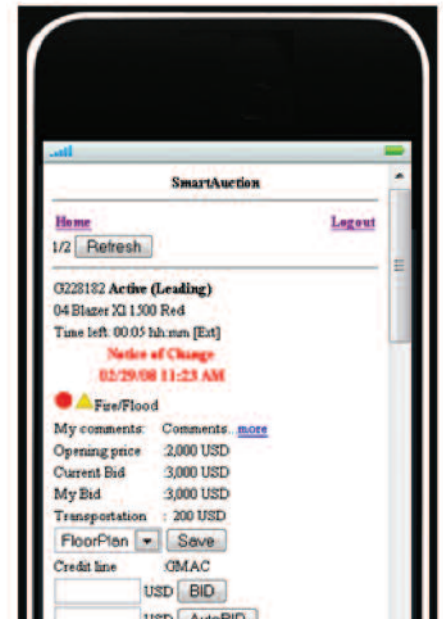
SmartAuction

Home Logout

1/2 Refresh

G228182 Active (Leading)

04 Blazer Xl 1500 Red

Time left: 00:05 hh:mm [Ext]

Notice of Change

02/29/08 11:23 AM

Fire/Flood

My comments: Comments... more

Opening price :2,000 USD

Current Bid :3,000 USD

My Bid :3,000 USD

Transportation : 200 USD

FloorPlan Save

Credit line :GMAC

USD BID

USD AutoBID